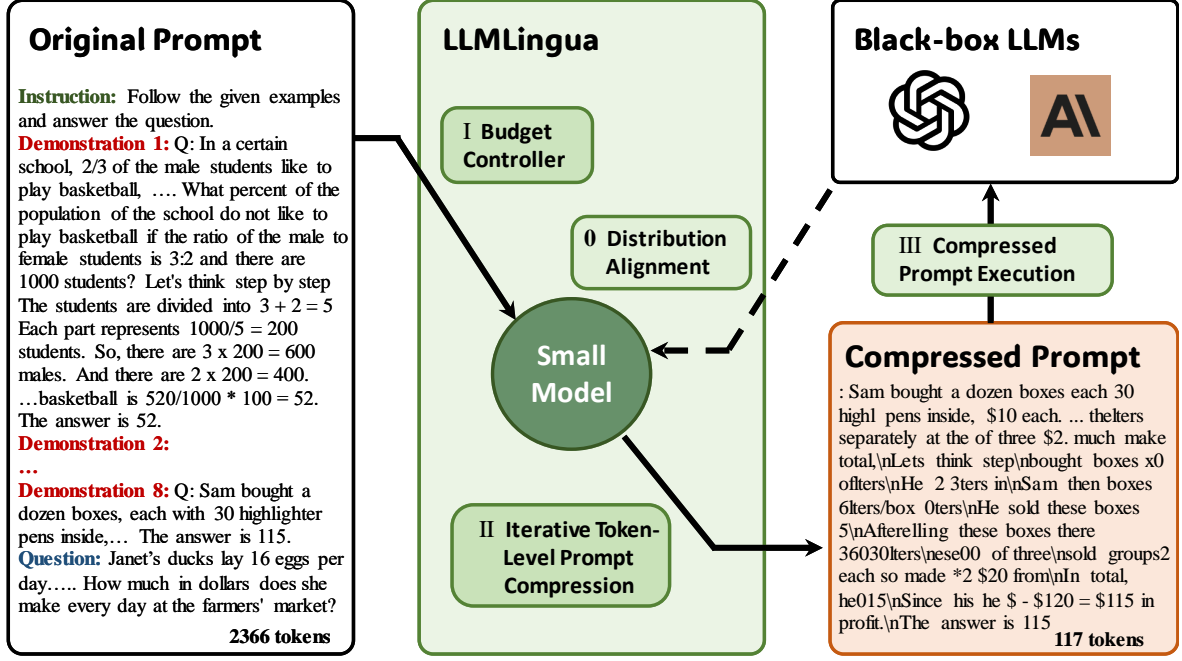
Original Prompt

Instruction: Follow the given examples and answer the question.
Demonstration 1: Q: In a certain school, 2/3 of the male students like to play basketball, …. What percent of the population of the school do not like to play basketball if the ratio of the male to female students is 3:2 and there are 1000 students? Let's think step by step The students are divided into $3 + 2 = 5$ Each part represents $1000/5 = 200$ students. So, there are $3 \times 200 = 600$ males. And there are $2 \times 200 = 400$. …basketball is $520/1000 * 100 = 52$. The answer is 52.
Demonstration 2:
…
Demonstration 8: Q: Sam bought a dozen boxes, each with 30 highlighter pens inside,… The answer is 115.
Question: Janet's ducks lay 16 eggs per day….. How much in dollars does she make every day at the farmers' market?
2366 tokens

LLMLingua

I Budget Controller

0 Distribution Alignment

Small Model

II Iterative Token-Level Prompt Compression

Black-box LLMs

III Compressed Prompt Execution

Compressed Prompt
: Sam bought a dozen boxes each 30 highl1 pens inside, \$10 each. ... thelters separately at the of three \$2. much make total,\nLets think step\nbought boxes x0 oflters\nHe 2 3ters in\nSam then boxes 6lters/box 0ters\nHe sold these boxes 5\nAfterelling these boxes there 36030lters\nese00 of three\nsold groups2 each so made *2 \$20 from\nIn total, he015\nSince his he \$ - \$120 = \$115 in profit.\nThe answer is 115
117 tokens